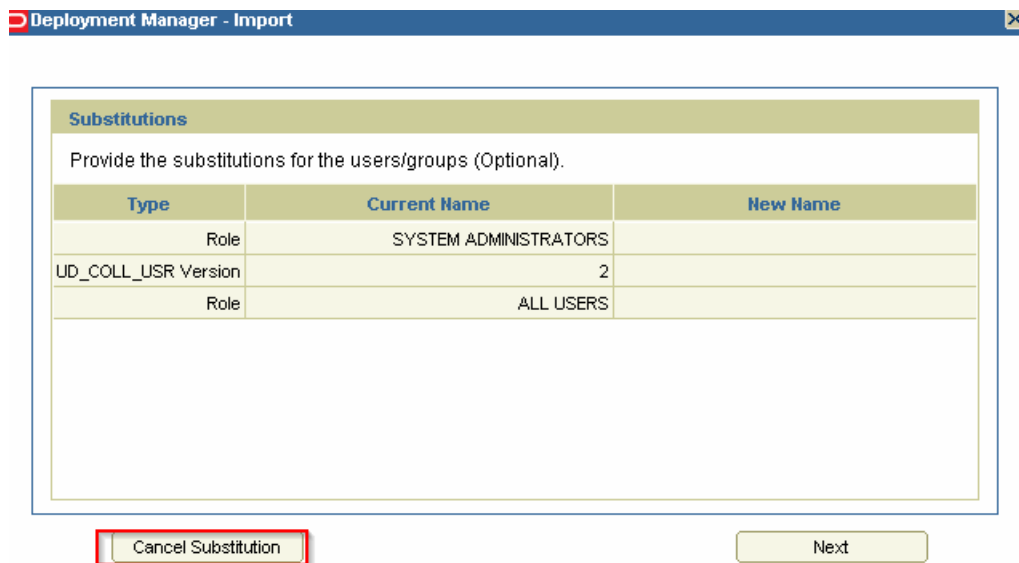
Deployment Manager - Import

Substitutions

Provide the substitutions for the users/groups (Optional).

| Type | Current Name | New Name |
|---|---|---|
| Role | SYSTEM ADMINISTRATORS | |
| UD_COLL_USR Version | 2 | |
| Role | ALL USERS | |

Cancel Substitution

Next